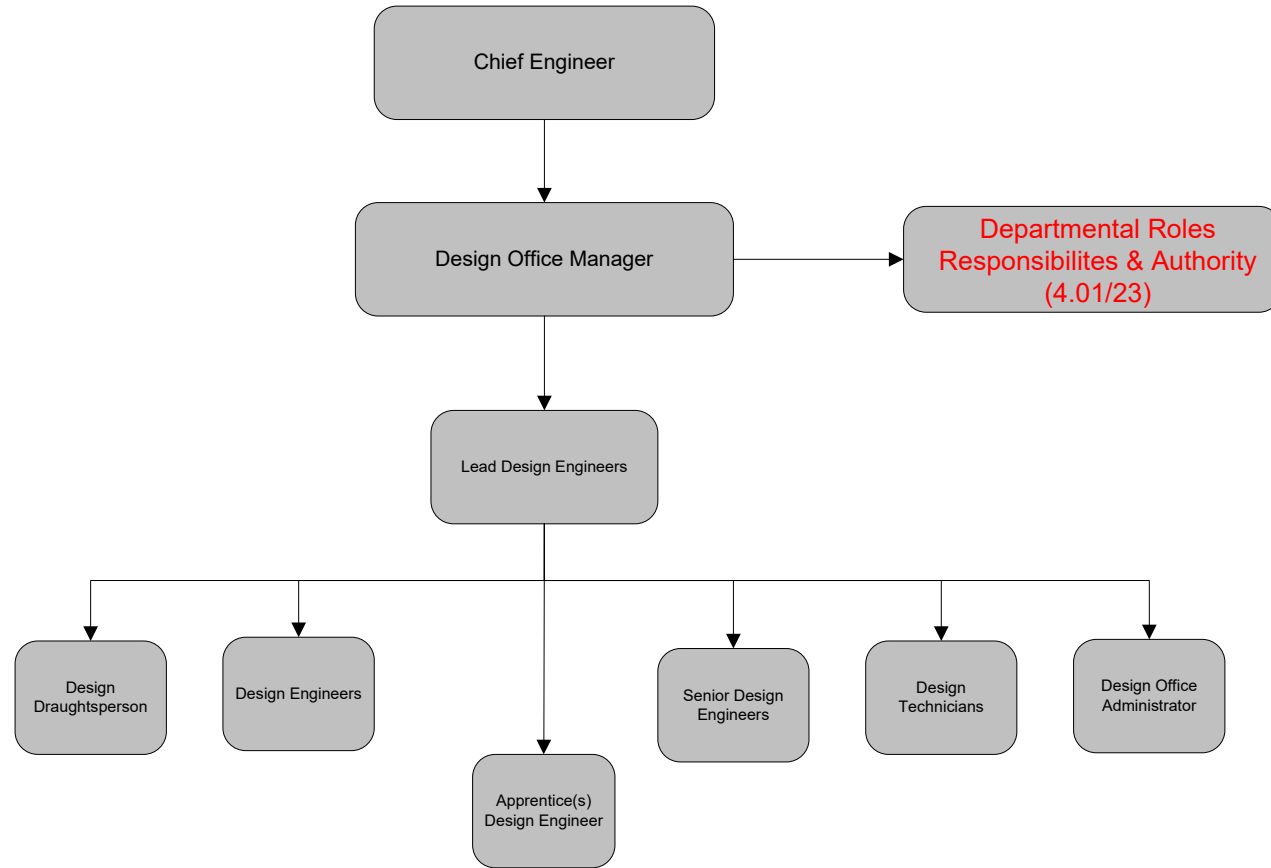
Chief Engineer

Design Office Manager

Departmental Roles Responsibilites & Authority (4.01/23)

Lead Design Engineers

Design Draughtsperson

Design Engineers

Apprentice(s) Design Engineer

Senior Design Engineers

Design Technicians

Design Office Administrator